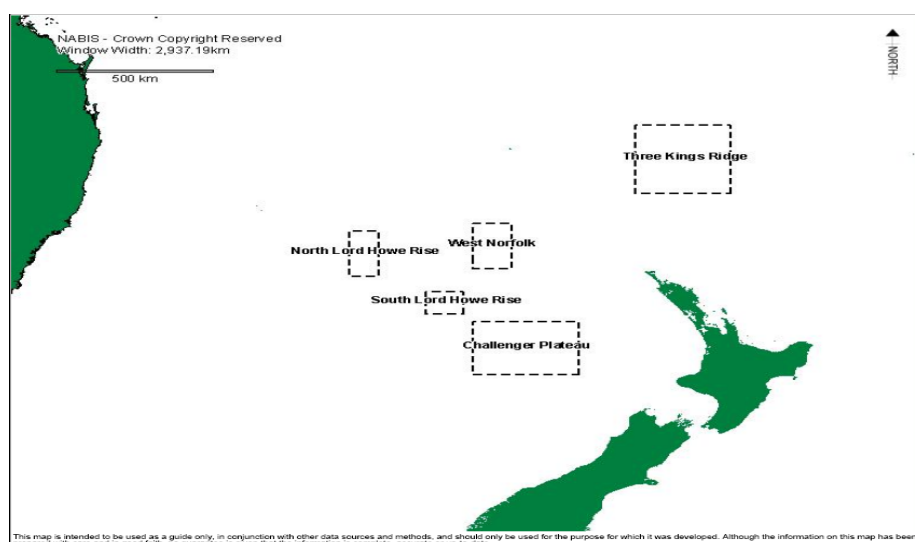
NABIS - Crown Copyright Reserved
Window Width: 2,937.19km
500 km

NORTH

Three Kings Ridge

North Lord Howe Rise

West Norfolk

South Lord Howe Rise

Challenger Plateau

This map is intended to be used as a guide only, in conjunction with other data sources and methods, and should only be used for the purpose for which it was developed. Although the information on this map has been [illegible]